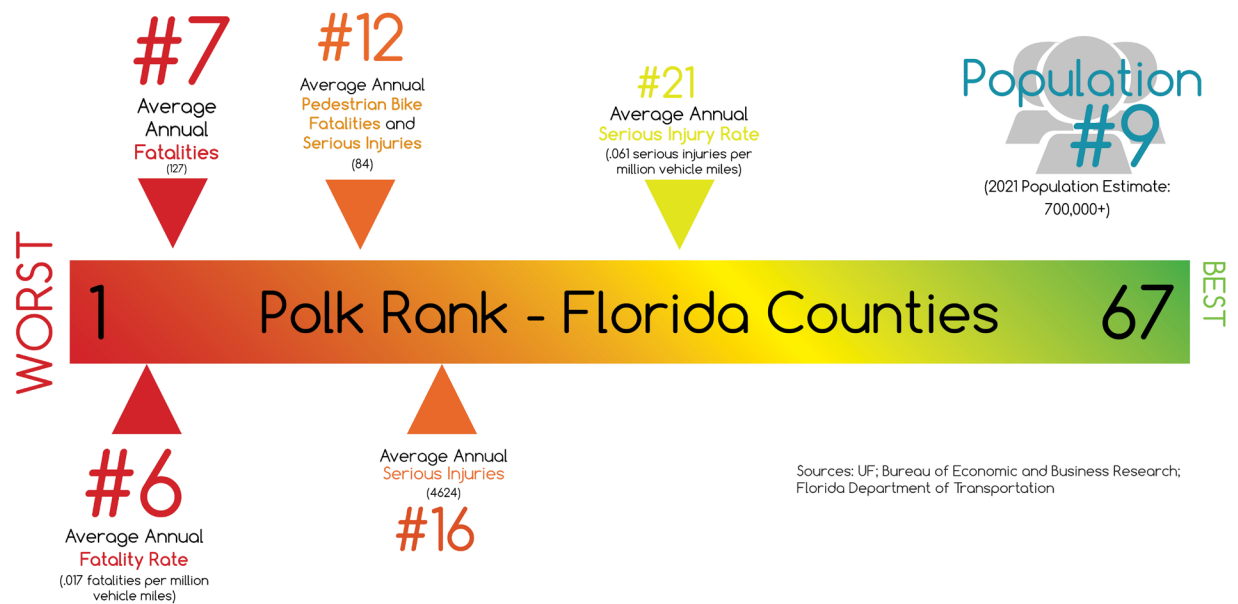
#7
Average Annual Fatalities
(127)

#12
Average Annual Pedestrian Bike Fatalities and Serious Injuries
(84)

#21
Average Annual Serious Injury Rate
(.061 serious injuries per million vehicle miles)

Population
#9
(2021 Population Estimate: 700,000+)

WORST

1 Polk Rank - Florida Counties 67

BEST

#6
Average Annual Fatality Rate
(.017 fatalities per million vehicle miles)

Average Annual Serious Injuries
(4624)
#16

Sources: UF; Bureau of Economic and Business Research; Florida Department of Transportation